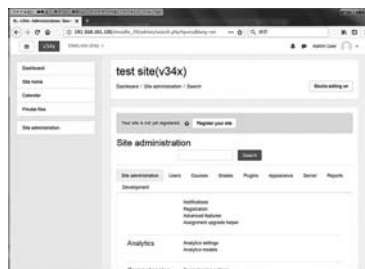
test site(v34x)

Dashboard / Site administration / Search

Blocks editing on

Dashboard
Site home
Calendar
Private files
Site administration

Your site is not yet registered. Register your site

Site administration

Search

Site administration
Users
Courses
Grades
Plugins
Appearance
Server
Reports
Development

Notifications
Registration
Advanced features
Assignment upgrade helper

Analytics
Analytics settings
Analytics models

Admin User